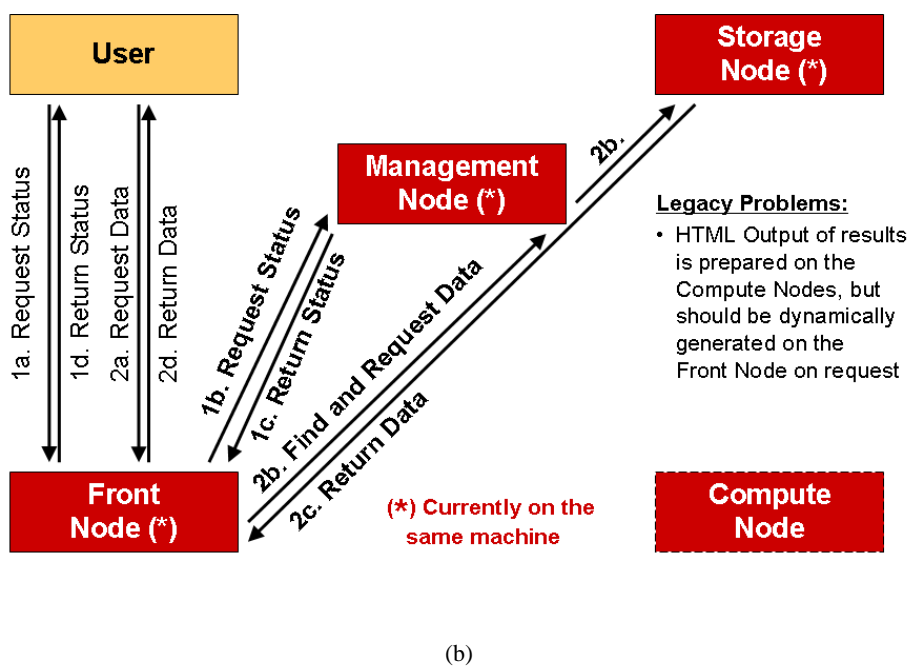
User

Storage Node (*)

Management Node (*)

1a. Request Status

1d. Return Status

2a. Request Data

2d. Return Data

1b. Request Status

1c. Return Status

2b. Find and Request Data

2c. Return Data

2b.

Legacy Problems:

• HTML Output of results is prepared on the Compute Nodes, but should be dynamically generated on the Front Node on request

Front Node (*)

(*) Currently on the same machine

Compute Node

(b)